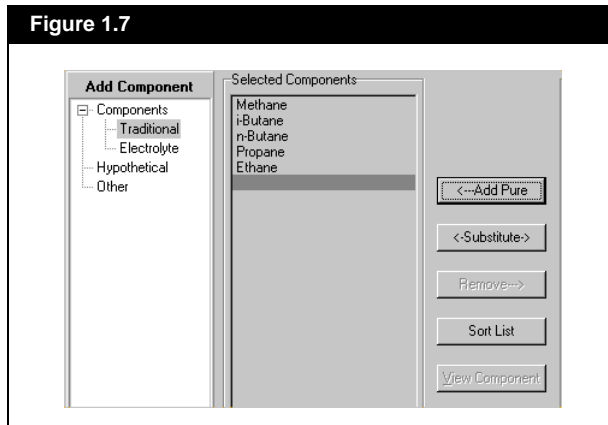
Figure 1.7

Add Component

Components

Traditional

Electrolyte

Hypothetical

Other

Selected Components

Methane
i-Butane
n-Butane
Propane
Ethane

<---Add Pure

<-Substitute->

Remove--->

Sort List

View Component